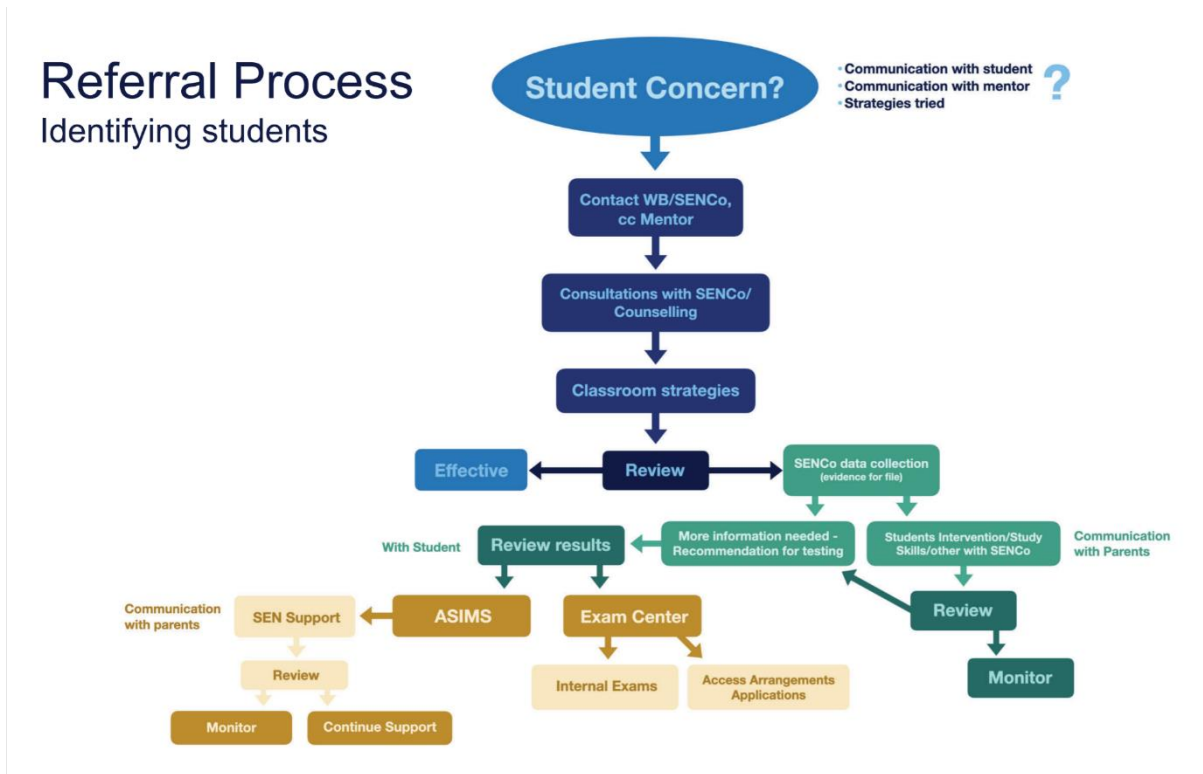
Referral Process
Identifying students

Student Concern?

• Communication with student
• Communication with mentor
• Strategies tried

?

Contact WB/SENCo, cc Mentor

Consultations with SENCo/ Counselling

Classroom strategies

Effective

Review

SENCo data collection (evidence for file)

With Student

Review results

More information needed - Recommendation for testing

Students Intervention/Study Skills/other with SENCo

Communication with Parents

Communication with parents

SEN Support

ASIMS

Exam Center

Review

Review

Monitor

Internal Exams

Access Arrangements Applications

Monitor

Continue Support